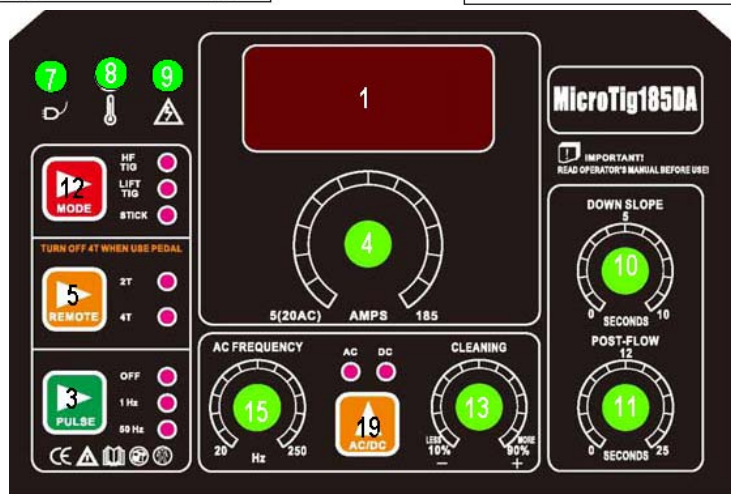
7 8 9

1

MicroTig185DA

IMPORTANT!
READ OPERATOR'S MANUAL BEFORE USE!

12
MODE
HF TIG
LIFT TIG
STICK

TURN OFF 4T WHEN USE PEDAL

5
REMOTE
2T
4T

3
PULSE
OFF
1 Hz
50 Hz

4
5(20AC) AMPS 185

DOWN SLOPE
5
10
0 SECONDS 10

POST-FLOW
12
11
0 SECONDS 25

AC FREQUENCY
15
20 Hz 250

AC DC
19
AC/DC

CLEANING
13
LESS 10% −
MORE 90% +

CE